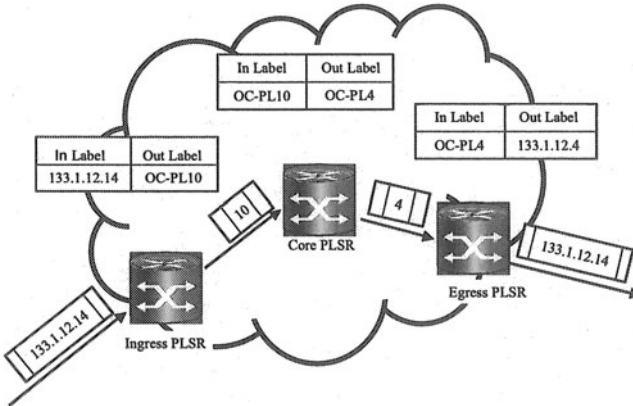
| In Label | Out Label |
|---|---|
| OC-PL10 | OC-PL4 |

| In Label | Out Label |
|---|---|
| OC-PL4 | 133.1.12.4 |

| In Label | Out Label |
|---|---|
| 133.1.12.14 | OC-PL10 |

10

Core PLSR

4

133.1.12.14

Egress PLSR

133.1.12.14

Ingress PLSR